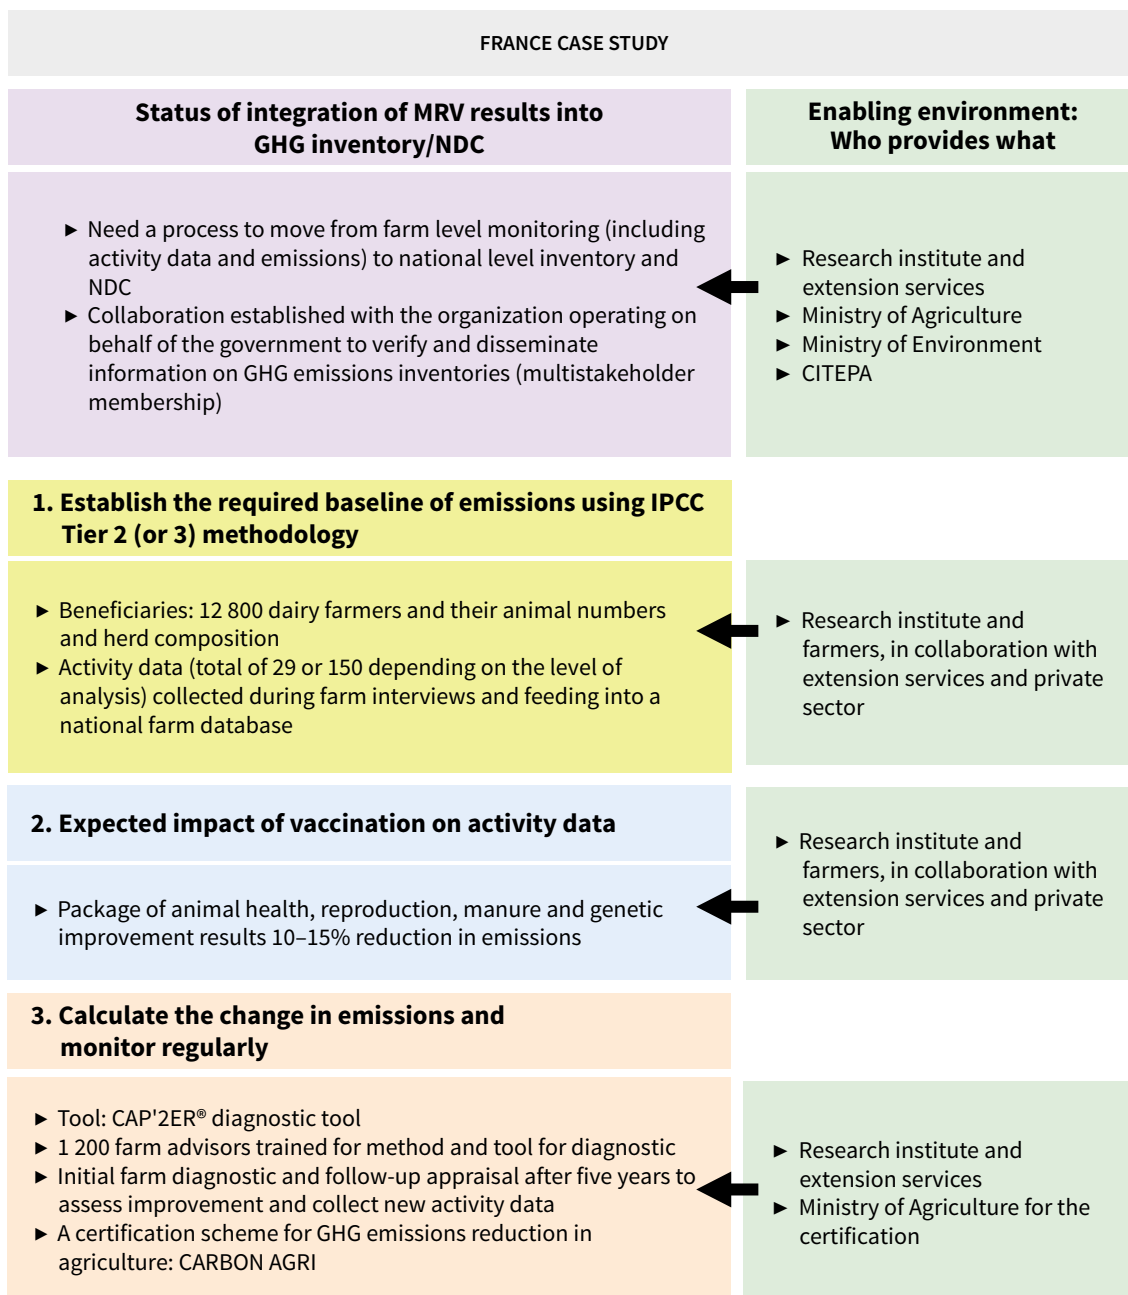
FRANCE CASE STUDY

Status of integration of MRV results into GHG inventory/NDC

Enabling environment: Who provides what

► Need a process to move from farm level monitoring (including activity data and emissions) to national level inventory and NDC
► Collaboration established with the organization operating on behalf of the government to verify and disseminate information on GHG emissions inventories (multistakeholder membership)

► Research institute and extension services
► Ministry of Agriculture
► Ministry of Environment
► CITEPA

1. Establish the required baseline of emissions using IPCC Tier 2 (or 3) methodology

► Beneficiaries: 12 800 dairy farmers and their animal numbers and herd composition
► Activity data (total of 29 or 150 depending on the level of analysis) collected during farm interviews and feeding into a national farm database

► Research institute and farmers, in collaboration with extension services and private sector

2. Expected impact of vaccination on activity data

► Package of animal health, reproduction, manure and genetic improvement results 10–15% reduction in emissions

► Research institute and farmers, in collaboration with extension services and private sector

3. Calculate the change in emissions and monitor regularly

► Tool: CAP'2ER® diagnostic tool
► 1 200 farm advisors trained for method and tool for diagnostic
► Initial farm diagnostic and follow-up appraisal after five years to assess improvement and collect new activity data
► A certification scheme for GHG emissions reduction in agriculture: CARBON AGRI

► Research institute and extension services
► Ministry of Agriculture for the certification